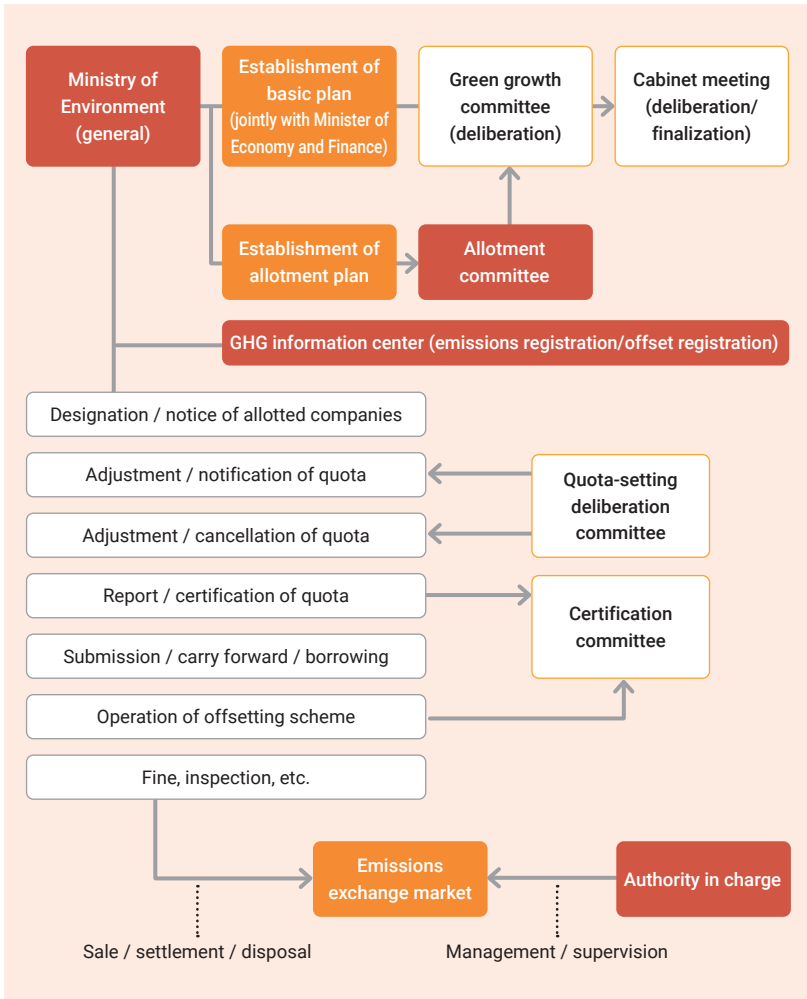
Ministry of Environment (general)

Establishment of basic plan (jointly with Minister of Economy and Finance)

Green growth committee (deliberation)

Cabinet meeting (deliberation/ finalization)

Establishment of allotment plan

Allotment committee

GHG information center (emissions registration/offset registration)

Designation / notice of allotted companies

Adjustment / notification of quota

Adjustment / cancellation of quota

Quota-setting deliberation committee

Report / certification of quota

Submission / carry forward / borrowing

Certification committee

Operation of offsetting scheme

Fine, inspection, etc.

Emissions exchange market

Authority in charge

Sale / settlement / disposal

Management / supervision